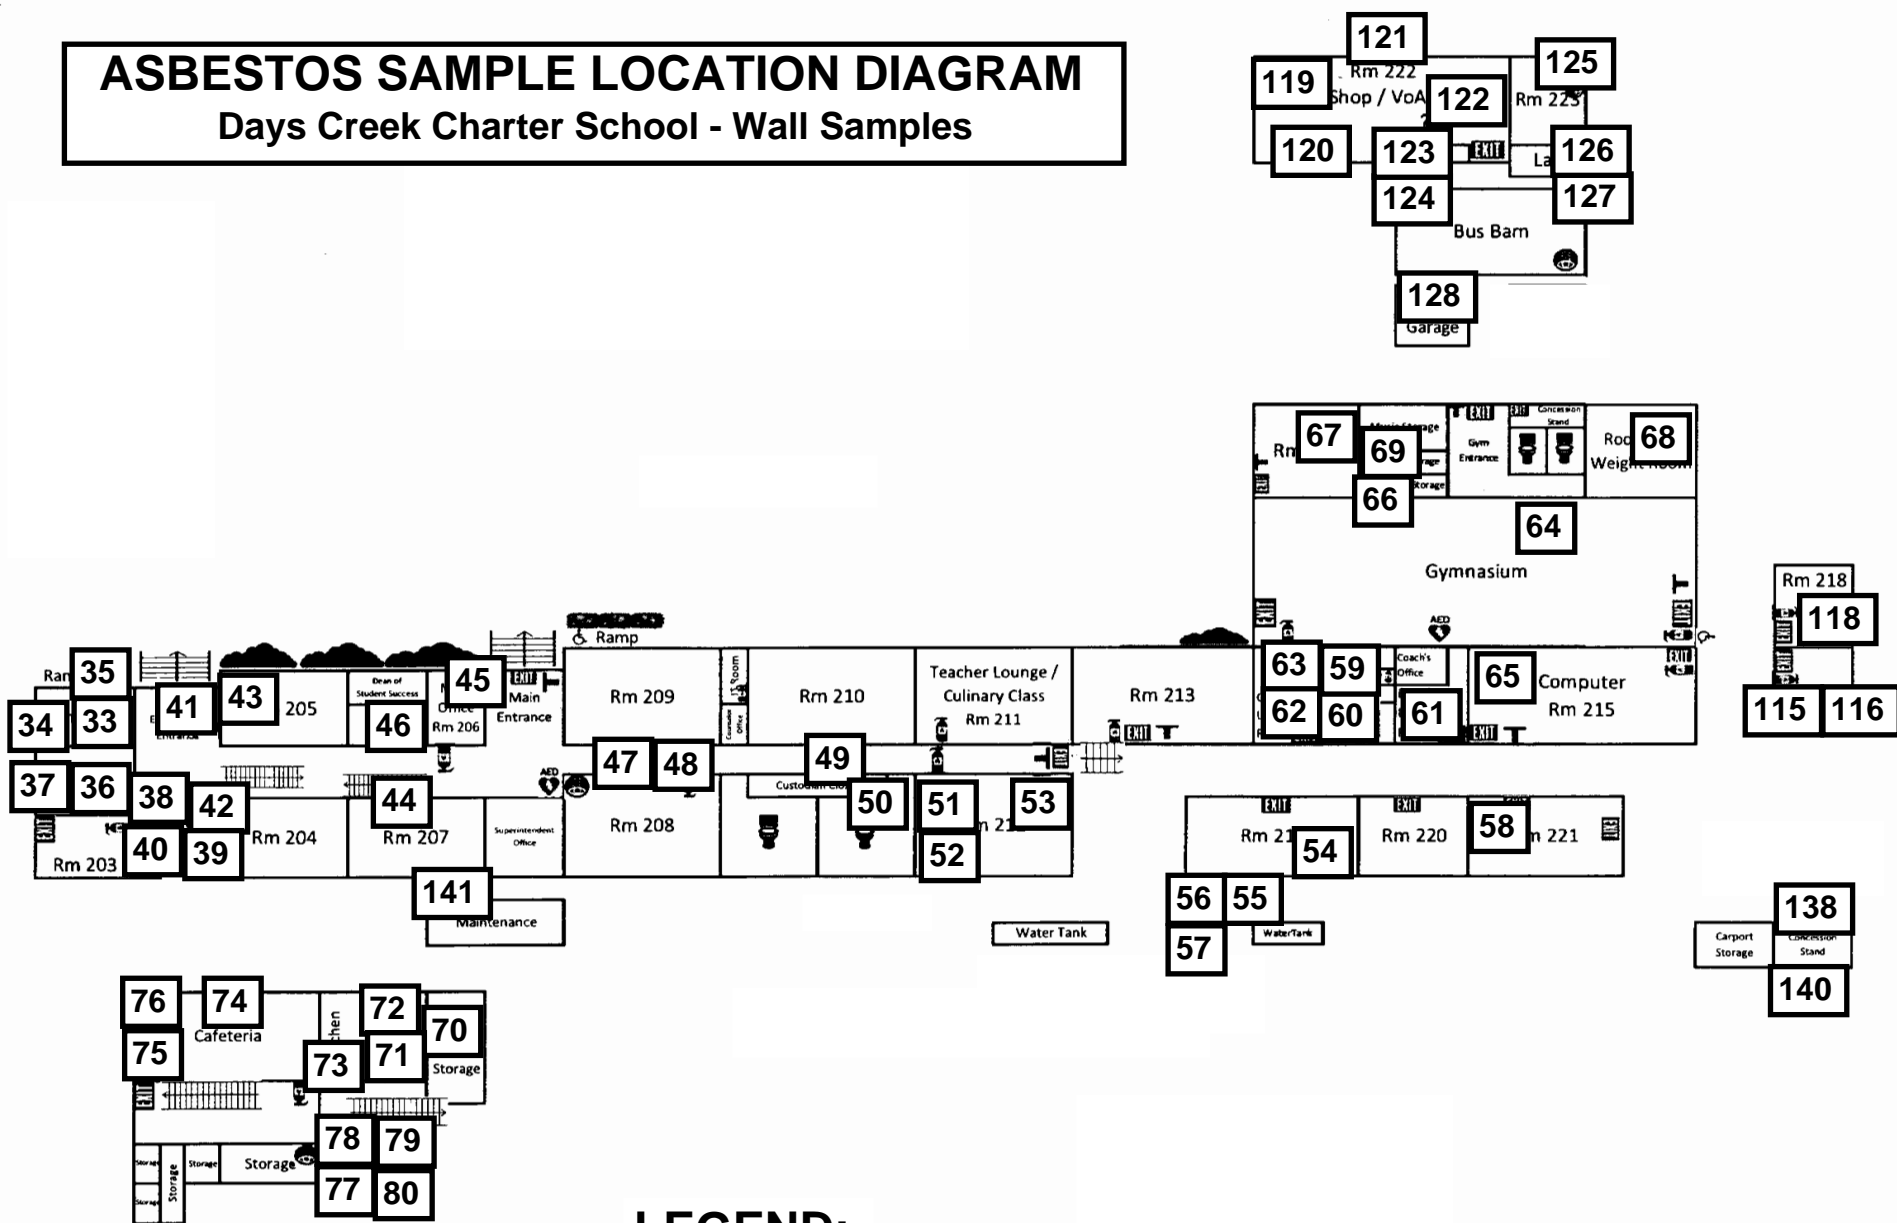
ASBESTOS SAMPLE LOCATION DIAGRAM
Days Creek Charter School - Wall Samples

121
119
Rm 222
Shop / VoAg
122
125
Rm 223
120
123
EXIT
La
126
124
127
Bus Barn
128
Garage

67
Rm
69
Music Storage
Storage
Storage
EXIT
EXIT
Gym Entrance
Concession Stand
Roo
68
Weight Room
66
64
Gymnasium
AED
EXIT
EXIT
EXIT

Rm 218
118
EXIT
EXIT
115
116

Ramp
Ram
35
34
33
41
Entrance
43
205
Dean of Student Success
45
Office
46
Rm 206
EXIT
Main Entrance
Rm 209
Room
Counselor Office
Rm 210
Teacher Lounge / Culinary Class Rm 211
Rm 213
63
59
Coach's Office
65
Computer Rm 215
62
60
61
EXIT
EXIT

37
36
38
42
EXIT
Rm 203
40
39
Rm 204
44
Rm 207
Superintendent Office
AED
47
48
Rm 208
49
Custodian Closet
50
51
Rm 21
53
52
EXIT
EXIT
Rm 21
54
Rm 220
58
Rm 221
EXIT
141
Maintenance
Water Tank
56
55
Water Tank
57

138
Carport Storage
Concession Stand
140

76
74
Cafeteria
Kitchen
72
70
75
73
71
Storage
EXIT
78
79
Storage
Storage
Storage
Storage
Storage
77
80

LEGEND: